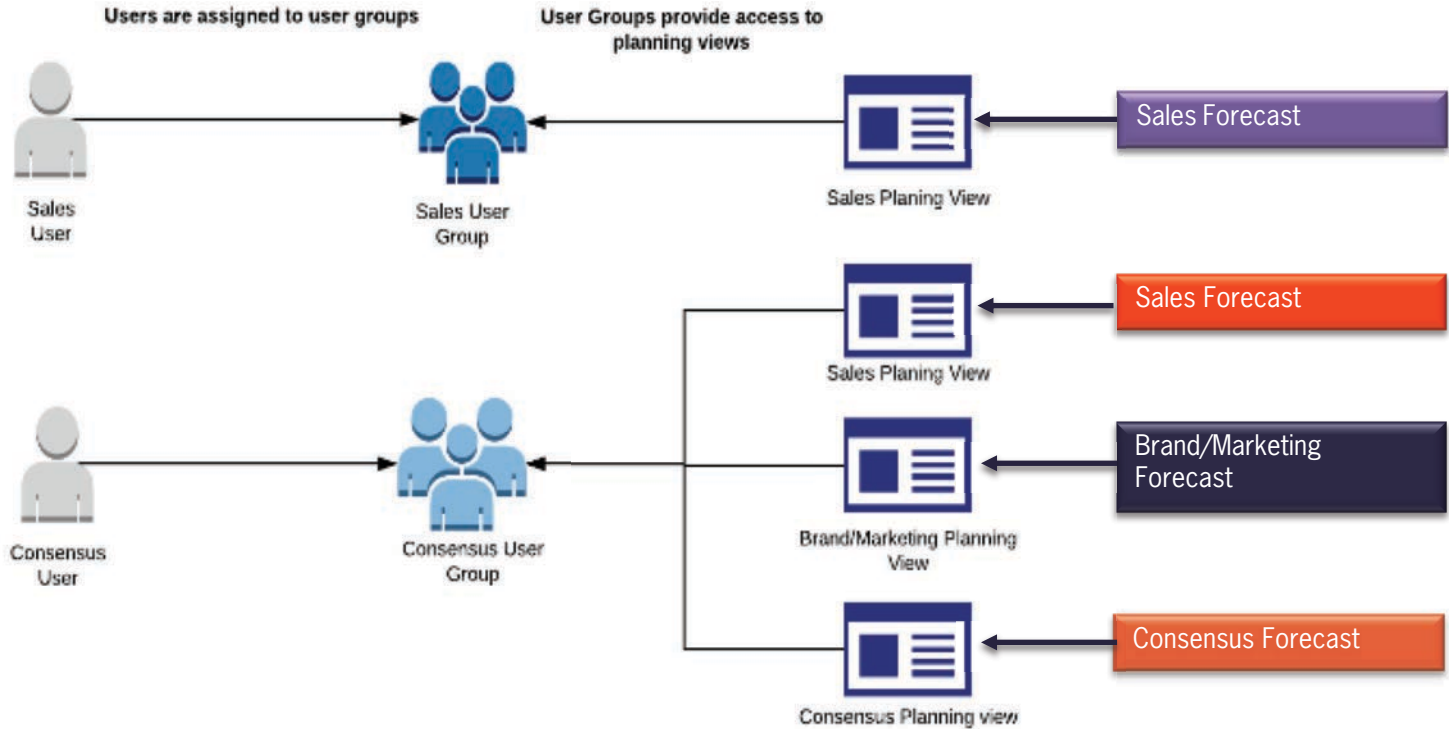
Users are assigned to user groups

User Groups provide access to planning views

Sales User

Sales User Group

Sales Planing View

Sales Forecast

Sales Planing View

Sales Forecast

Consensus User

Consensus User Group

Brand/Marketing Planning View

Brand/Marketing Forecast

Consensus Planning view

Consensus Forecast